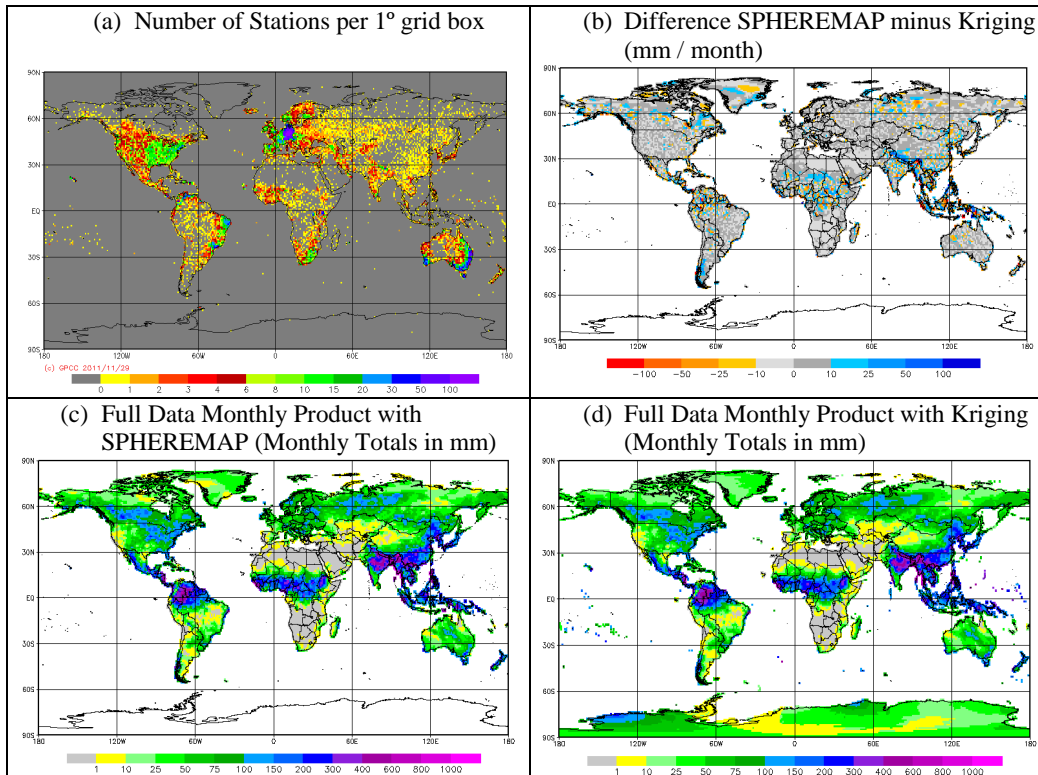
(a) Number of Stations per 1° grid box

90N
60N
30N
EQ
30S
60S
90S
180 120W 60W 0 60E 120E 180
(c) GPCC 2011/11/29
0 1 2 3 4 6 8 10 15 20 30 50 100

(b) Difference SPHEREMAP minus Kriging (mm / month)

90N
60N
30N
EQ
30S
60S
90S
180 120W 60W 0 60E 120E 180
−100 −50 −25 −10 0 10 25 50 100

(c) Full Data Monthly Product with SPHEREMAP (Monthly Totals in mm)

90N
60N
30N
EQ
30S
60S
90S
180 120W 60W 0 60E 120E 180
1 10 25 50 75 100 150 200 300 400 600 800 1000

(d) Full Data Monthly Product with Kriging (Monthly Totals in mm)

90N
60N
30N
EQ
30S
60S
90S
180 120W 60W 0 60E 120E 180
1 10 25 50 75 100 150 200 300 400 600 800 1000